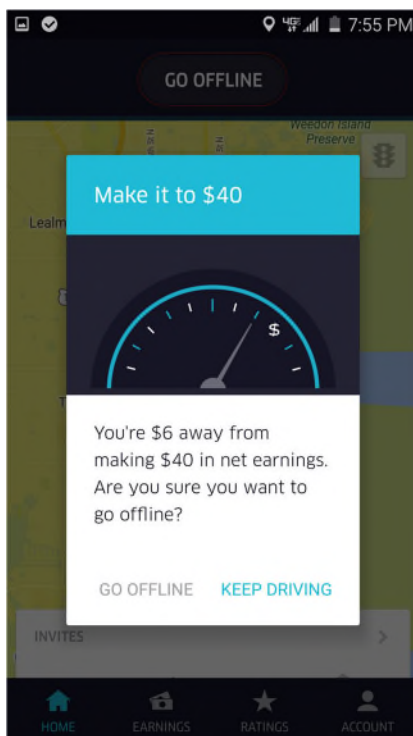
4G 7:55 PM

GO OFFLINE

Weedon Island Preserve

Lealm

Make it to $40

$

You're $6 away from making $40 in net earnings. Are you sure you want to go offline?

GO OFFLINE KEEP DRIVING

INVITES

HOME EARNINGS RATINGS ACCOUNT